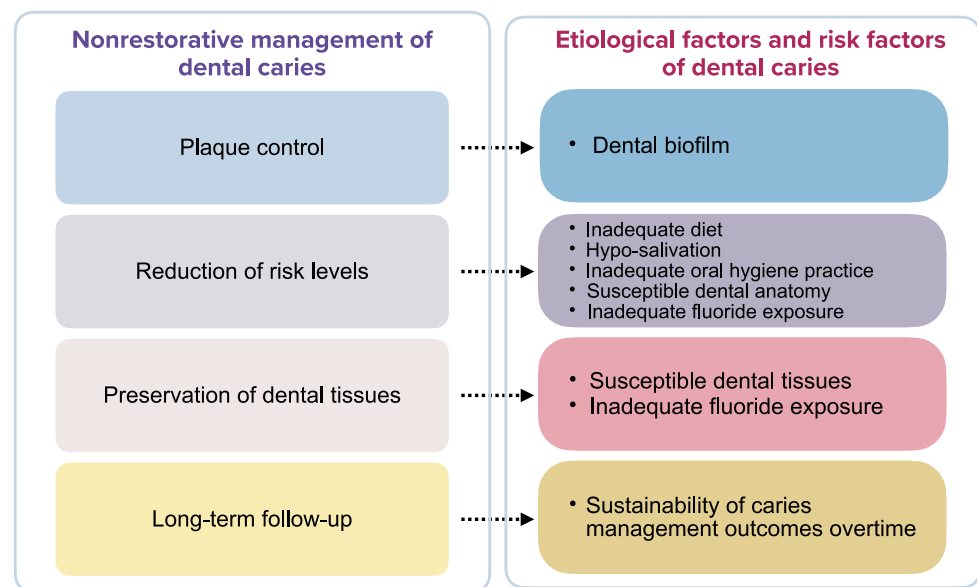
Nonrestorative management of dental caries

Plaque control

Reduction of risk levels

Preservation of dental tissues

Long-term follow-up

Etiological factors and risk factors of dental caries

• Dental biofilm

• Inadequate diet
• Hypo-salivation
• Inadequate oral hygiene practice
• Susceptible dental anatomy
• Inadequate fluoride exposure

• Susceptible dental tissues
• Inadequate fluoride exposure

• Sustainability of caries management outcomes overtime